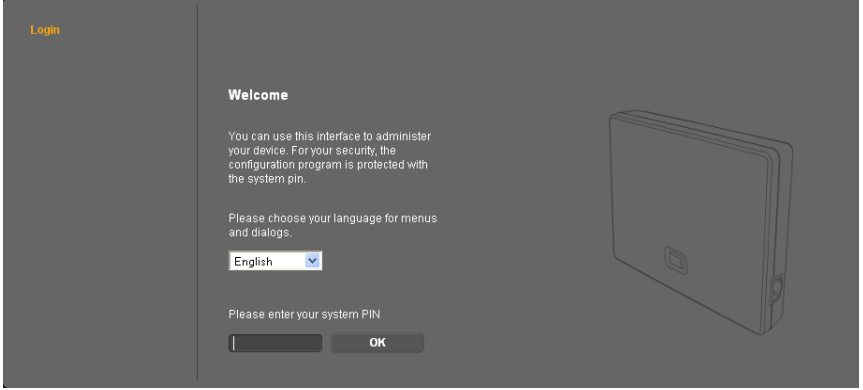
Login

Welcome

You can use this interface to administer your device. For your security, the configuration program is protected with the system pin.

Please choose your language for menus and dialogs.

English

Please enter your system PIN

OK